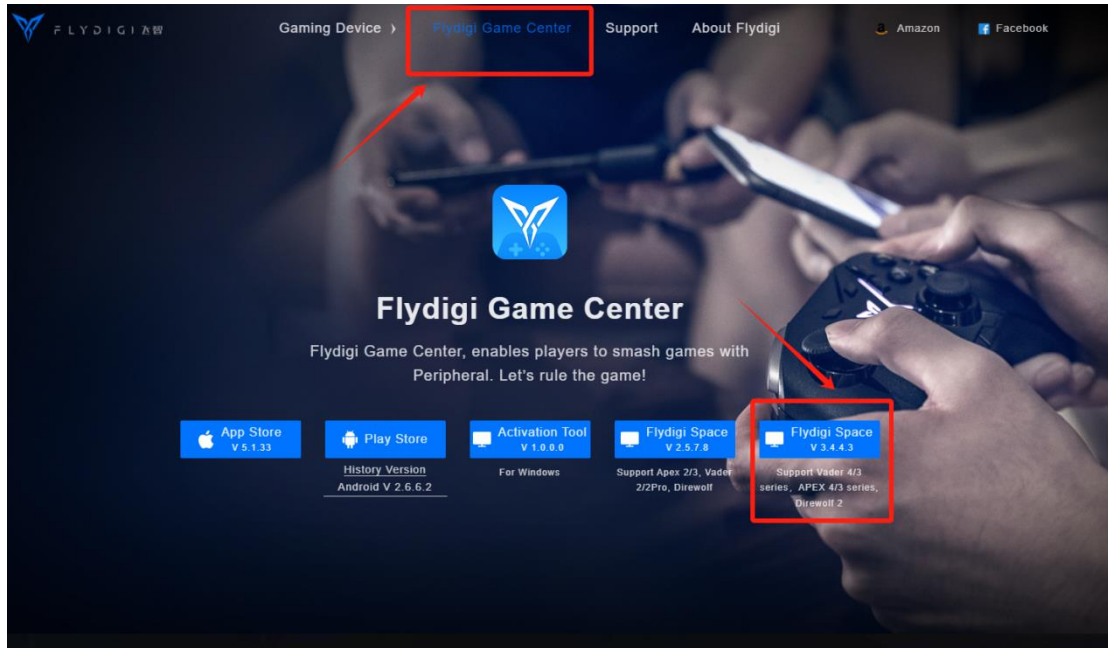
FLYDIGI 飞智

Gaming Device ›

Flydigi Game Center

Support

About Flydigi

Amazon

Facebook

Flydigi Game Center

Flydigi Game Center, enables players to smash games with Peripheral. Let's rule the game!

App Store
V 5.1.33

Play Store

History Version

Android V 2.6.6.2

Activation Tool
V 1.0.0.0

For Windows

Flydigi Space
V 2.5.7.8

Support Apex 2/3, Vader 2/2Pro, Direwolf

Flydigi Space
V 3.4.4.3

Support Vader 4/3 series, APEX 4/3 series, Direwolf 2